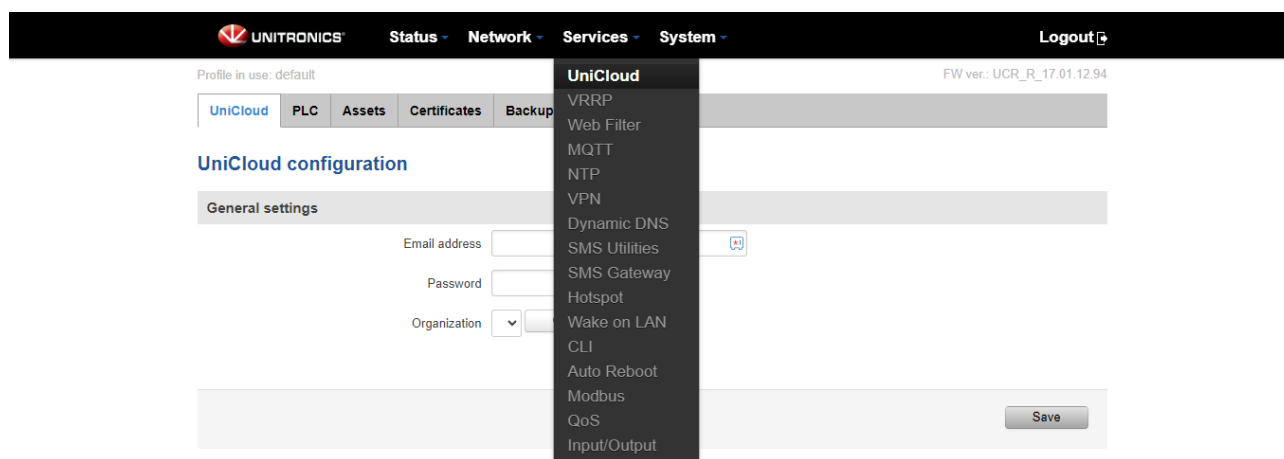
UNITRONICS Status Network Services System Logout

Profile in use: default

FW ver.: UCR_R_17.01.12.94

UniCloud PLC Assets Certificates Backup

UniCloud
VRRP
Web Filter
MQTT
NTP
VPN
Dynamic DNS
SMS Utilities
SMS Gateway
Hotspot
Wake on LAN
CLI
Auto Reboot
Modbus
QoS
Input/Output

UniCloud configuration

General settings

Email address

Password

Organization

Save